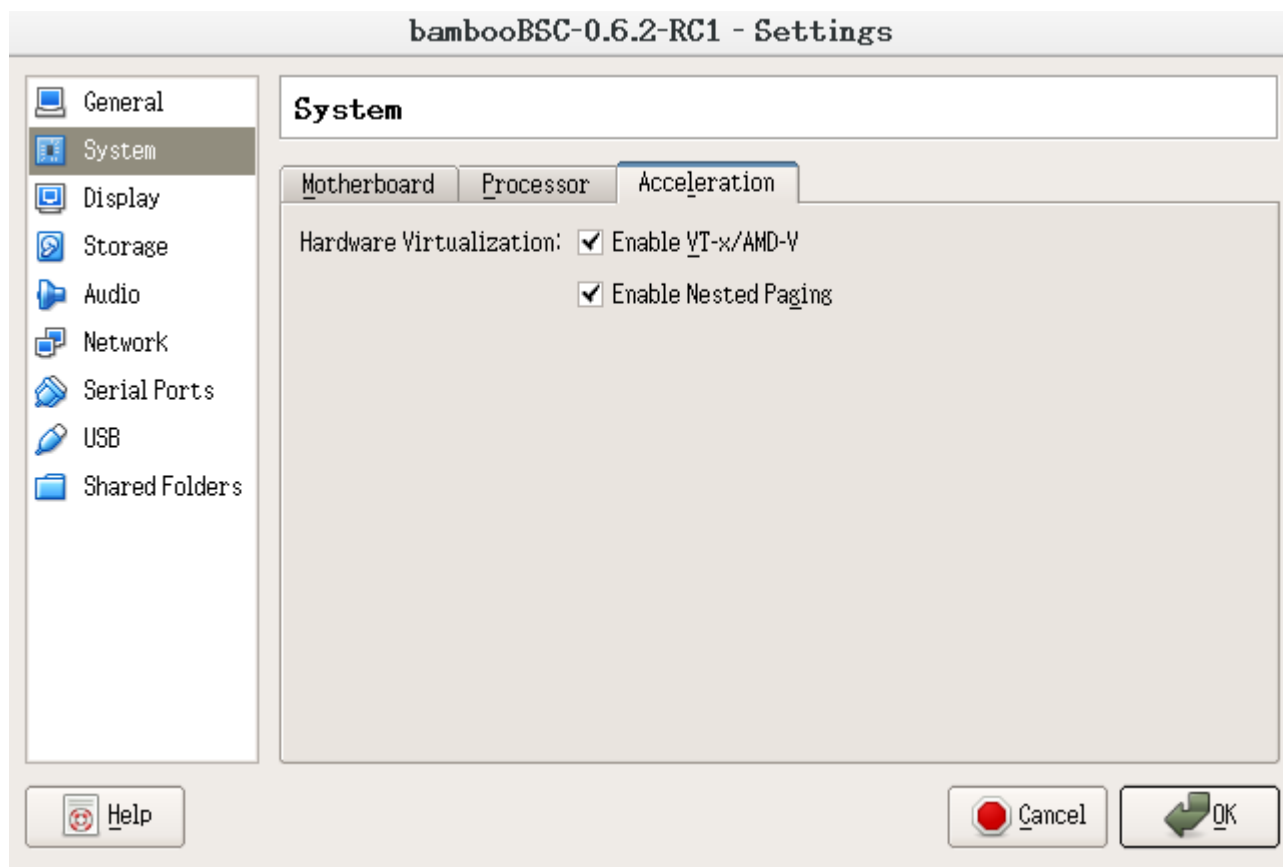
bambooBSC-0.6.2-RC1 - Settings

General
System
Display
Storage
Audio
Network
Serial Ports
USB
Shared Folders

System

Motherboard | Processor | Acceleration

Hardware Virtualization: ☑ Enable VT-x/AMD-V
☑ Enable Nested Paging

Help

Cancel
OK